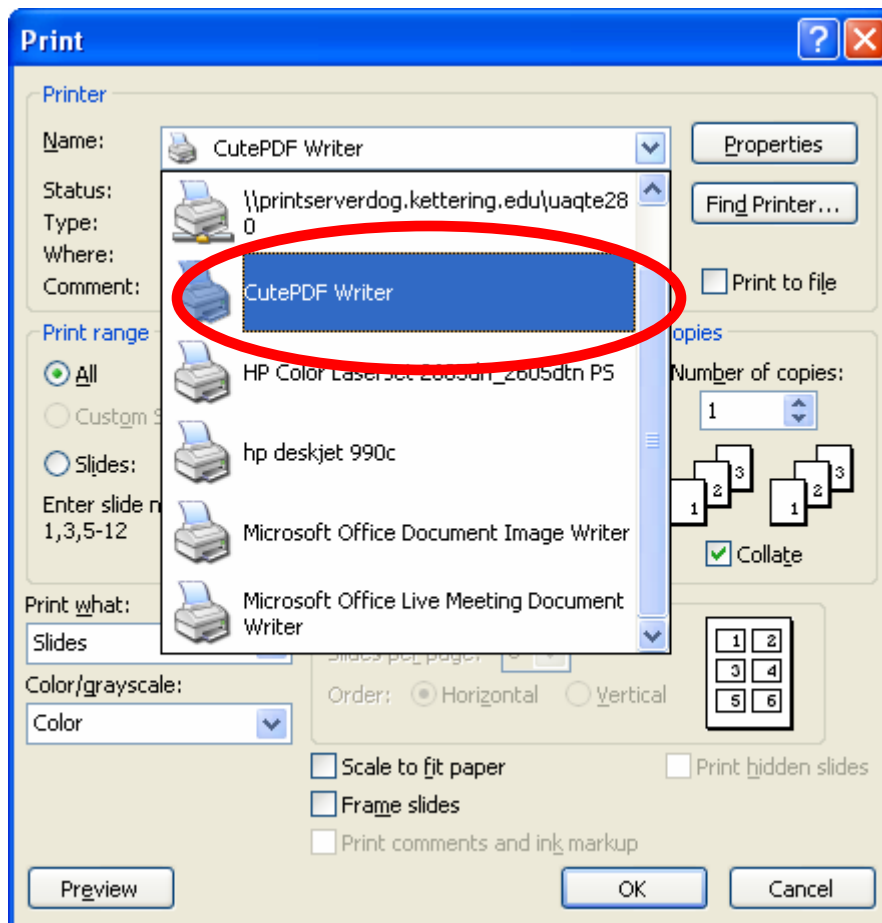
Print

?

Printer

Name:

CutePDF Writer

Properties

Status:

Type:

Where:

Comment:

\\printserverdog.kettering.edu\uaqte280

Find Printer...

CutePDF Writer

Print to file

Print range

Copies

All

Custom S

HP Color LaserJet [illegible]_2605dtn PS

Number of copies:

1

Slides:

hp deskjet 990c

Enter slide n

1,3,5-12

Microsoft Office Document Image Writer

3 2 1

3 2 1

Collate

Print what:

Slides

Microsoft Office Live Meeting Document Writer

Slides per page:

Color/grayscale:

Color

Order: Horizontal Vertical

1 2
3 4
5 6

Scale to fit paper

Print hidden slides

Frame slides

Print comments and ink markup

Preview

OK

Cancel